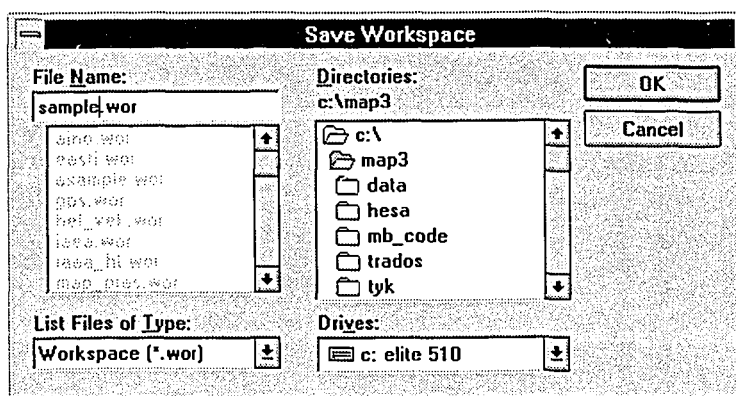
Save Workspace

File Name:
sample.wor
aino.wor
easti.wor
esample.wor
gps.wor
hel_vel.wor
iesa.wor
iesa_hl.wor
map_proj.wor

List Files of Type:
Workspace (*.wor)

Directories:
c:\map3
c:\
map3
data
hesa
mb_code
trados
tyk

Drives:
c: elite 510

OK
Cancel